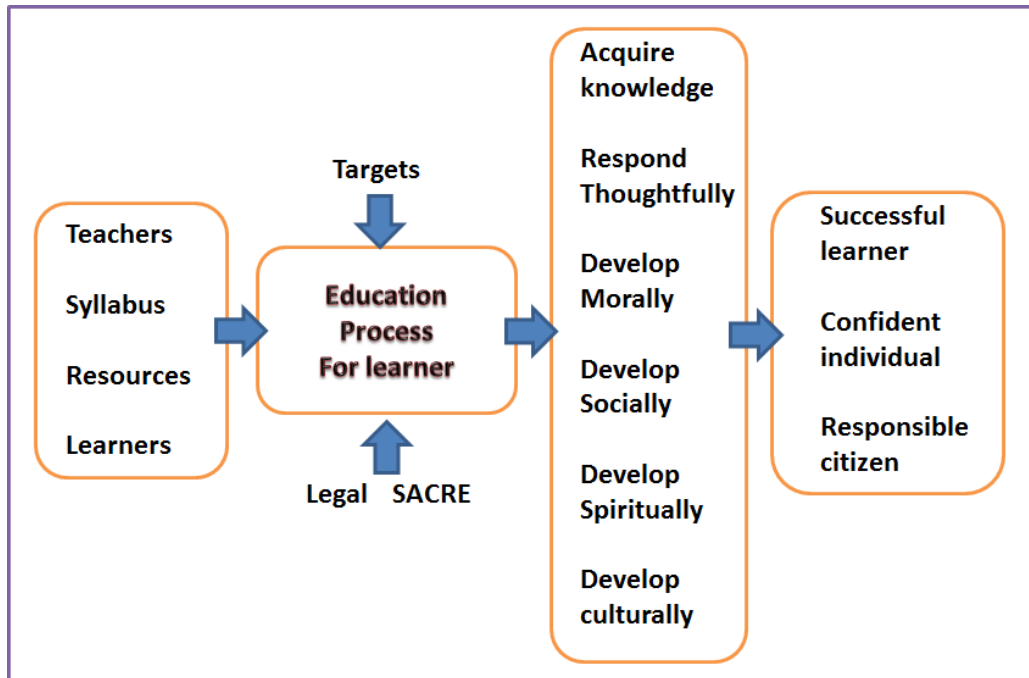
Teachers

Syllabus

Resources

Learners

Targets

Education Process For learner

Legal SACRE

Acquire knowledge

Respond Thoughtfully

Develop Morally

Develop Socially

Develop Spiritually

Develop culturally

Successful learner

Confident individual

Responsible citizen